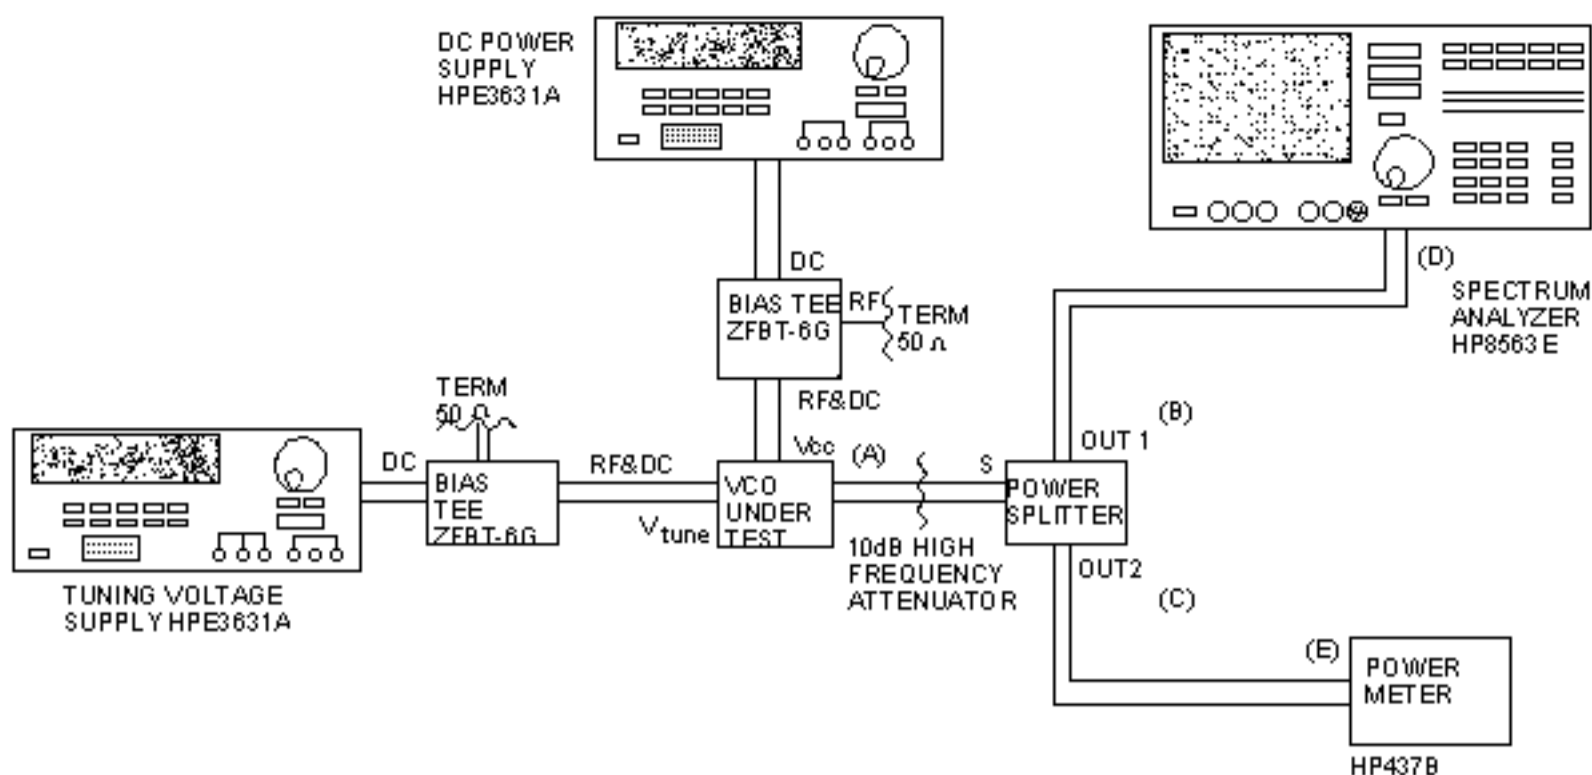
DC POWER SUPPLY HPE3631A

DC

BIAS TEE ZFBT-6G

RF

TERM 50 Ω

RF&DC

SPECTRUM ANALYZER HP8563 E

(D)

TERM 50 Ω

DC

BIAS TEE ZFBT-6G

RF&DC

Vcc

(A)

VCO UNDER TEST

$V_{tune}$

S

POWER SPLITTER

OUT 1

(B)

OUT2

(C)

10dB HIGH FREQUENCY ATTENUATOR

TUNING VOLTAGE SUPPLY HPE3631A

(E)

POWER METER

HP437B